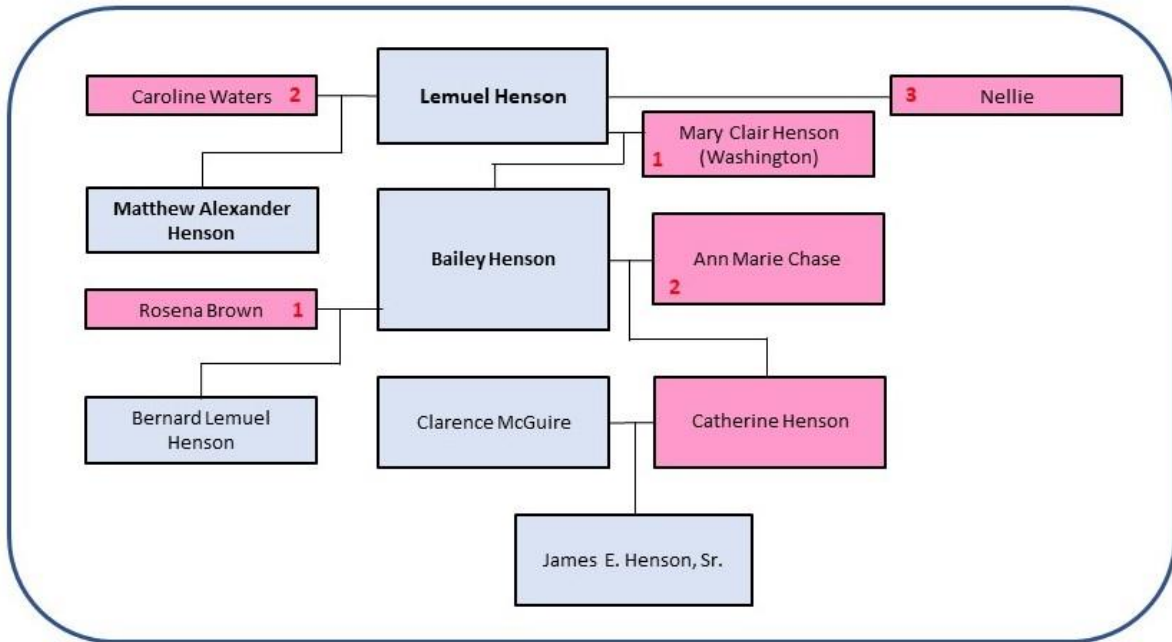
Caroline Waters 2

Lemuel Henson

3 Nellie

Mary Clair Henson 1 (Washington)

Matthew Alexander Henson

Bailey Henson

Ann Marie Chase 2

Rosena Brown 1

Bernard Lemuel Henson

Clarence McGuire

Catherine Henson

James E. Henson, Sr.